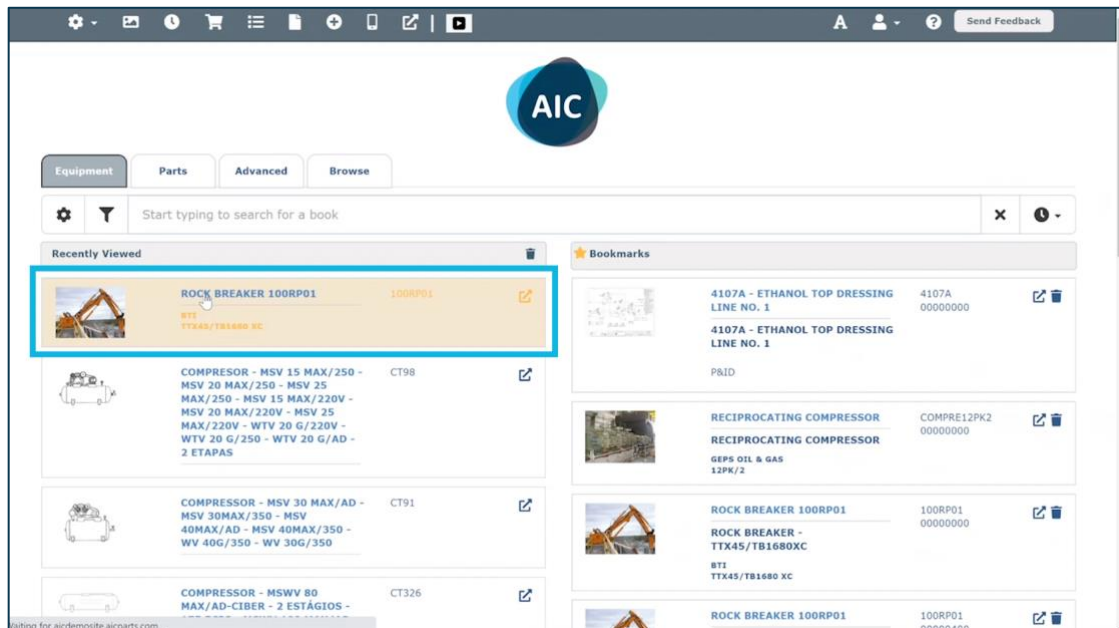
A Send Feedback

AIC

Equipment Parts Advanced Browse

Start typing to search for a book

Recently Viewed

ROCK BREAKER 100RP01
BTI
TTX45/TB1680 XC
100RP01

COMPRESOR - MSV 15 MAX/250 - MSV 20 MAX/250 - MSV 25 MAX/250 - MSV 15 MAX/220V - MSV 20 MAX/220V - MSV 25 MAX/220V - WTV 20 G/220V - WTV 20 G/250 - WTV 20 G/AD - 2 ETAPAS
CT98

COMPRESSOR - MSV 30 MAX/AD - MSV 30MAX/350 - MSV 40MAX/AD - MSV 40MAX/350 - WV 40G/350 - WV 30G/350
CT91

COMPRESSOR - MSWV 80 MAX/AD-CIBER - 2 ESTÁGIOS - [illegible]
CT326

Waiting for aicdemosite.aicparts.com...

Bookmarks

4107A - ETHANOL TOP DRESSING LINE NO. 1
4107A - ETHANOL TOP DRESSING LINE NO. 1
P&ID
4107A
00000000

RECIPROCATING COMPRESSOR
RECIPROCATING COMPRESSOR
GEPS OIL & GAS
12PK/2
COMPRE12PK2
00000000

ROCK BREAKER 100RP01
ROCK BREAKER - TTX45/TB1680XC
BTI
TTX45/TB1680 XC
100RP01
00000000

ROCK BREAKER 100RP01
100RP01
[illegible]